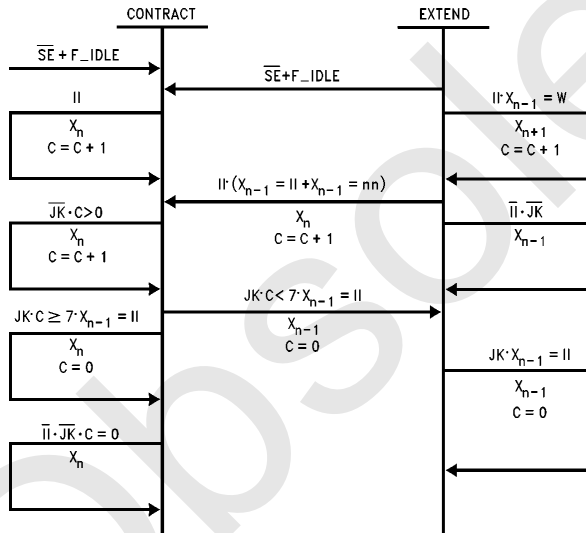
CONTRACT

EXTEND

$\overline{SE}$ + F_IDLE

$\overline{SE}$+F_IDLE

II

$X_n$
C = C + 1

$II \cdot X_{n-1}$ = W

$X_{n+1}$
C = C + 1

$II \cdot (X_{n-1}$ = II + $X_{n-1}$ = nn)

$X_n$
C = C + 1

$\overline{JK} \cdot C>0$

$X_n$
C = C + 1

$\overline{II} \cdot \overline{JK}$

$X_{n-1}$

$JK \cdot C \geq 7 \cdot X_{n-1}$ = II

$JK \cdot C< 7 \cdot X_{n-1}$ = II

$X_{n-1}$
C = 0

$X_n$
C = 0

$JK \cdot X_{n-1}$ = II

$X_{n-1}$
C = 0

$\overline{II} \cdot \overline{JK} \cdot C = 0$

$X_n$

obsolete